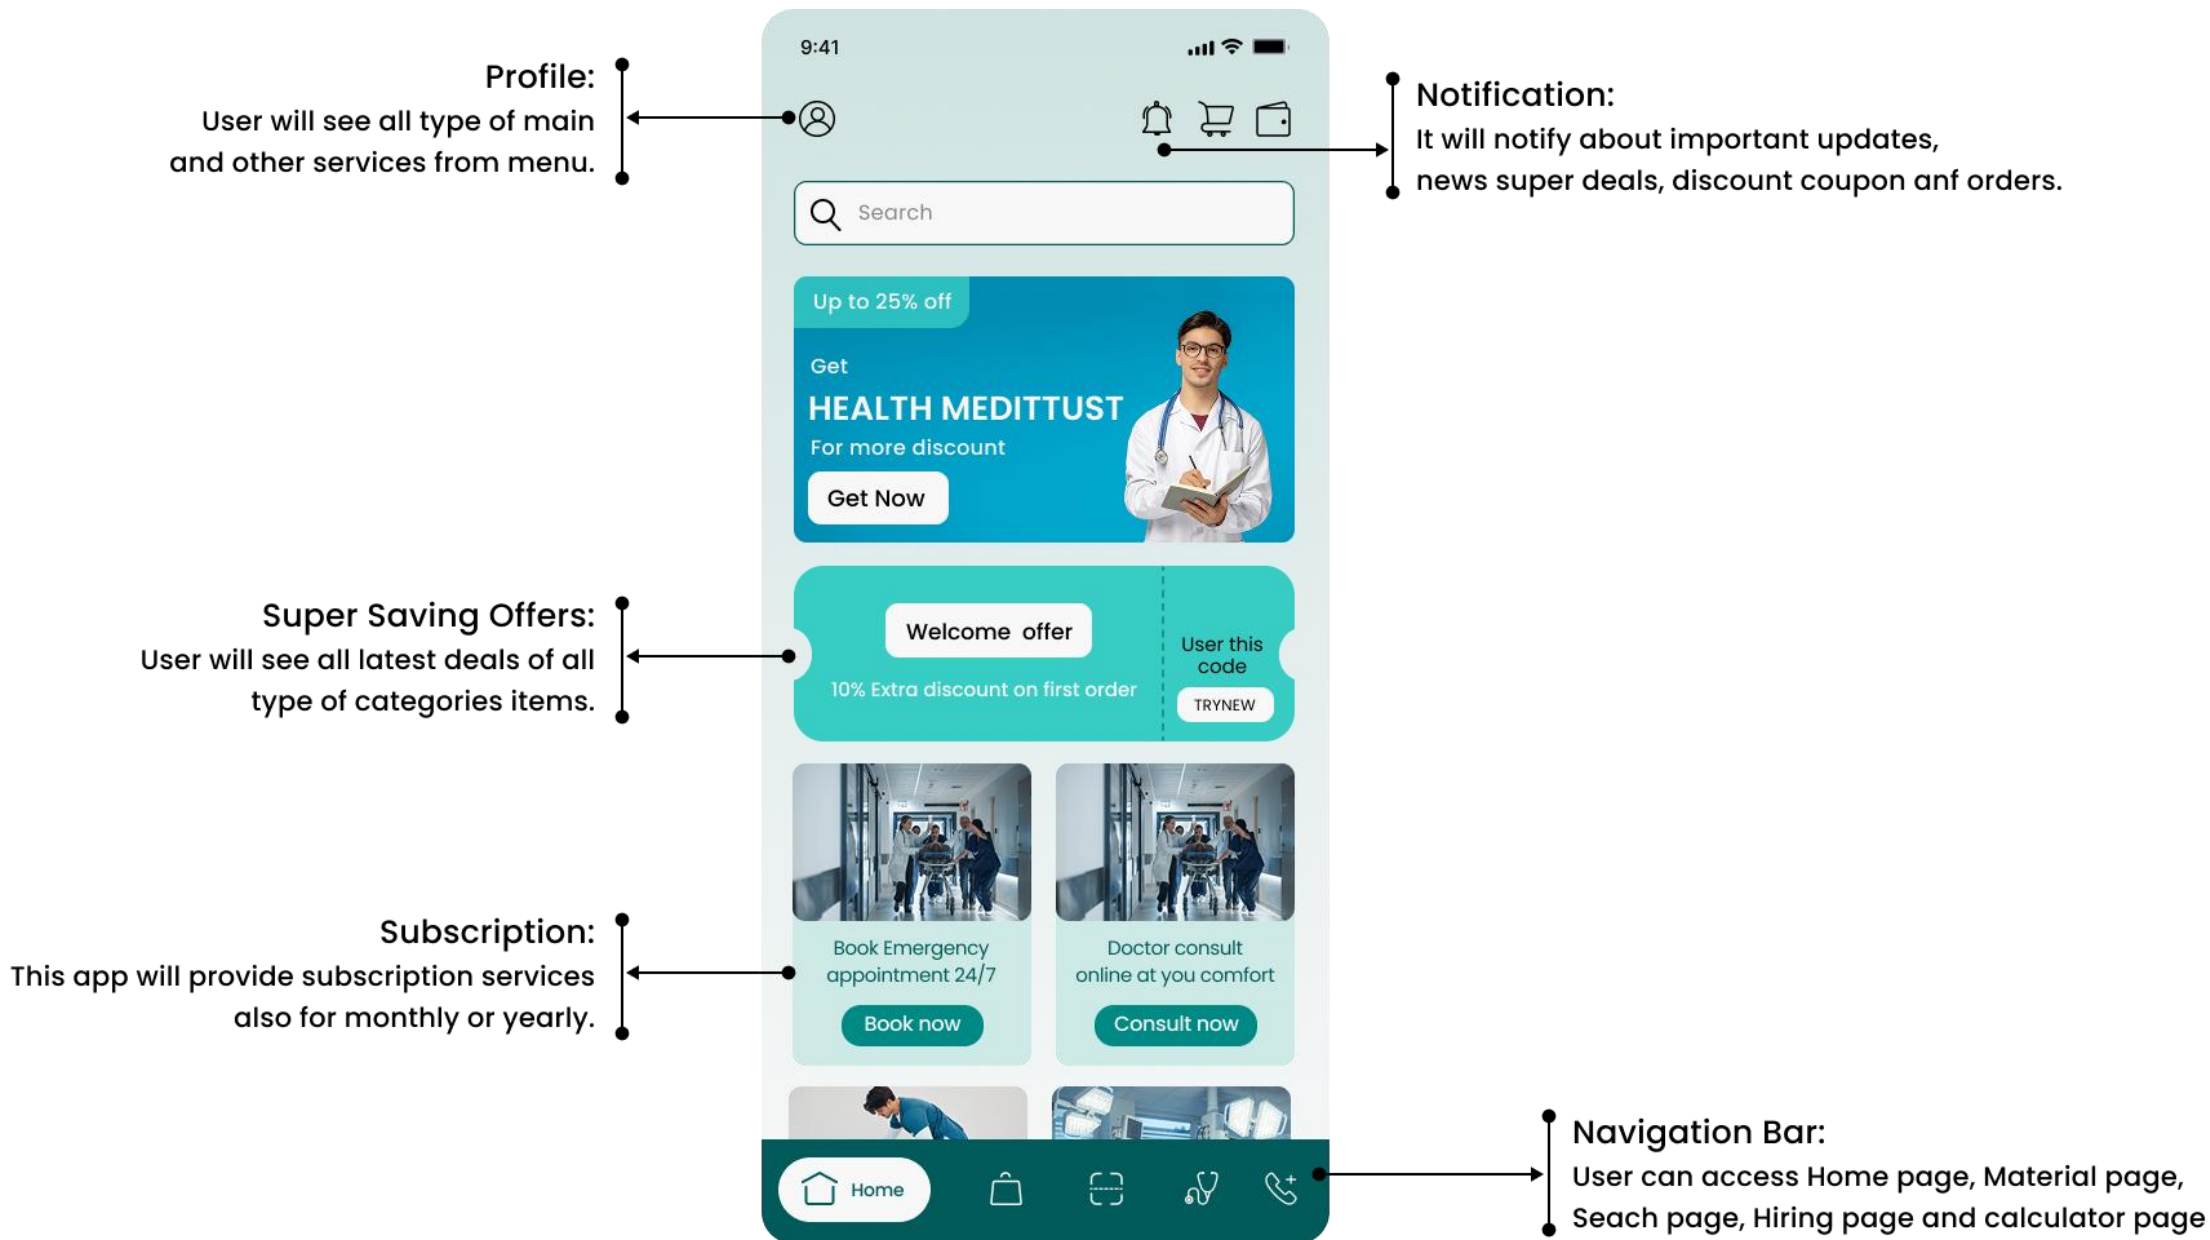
Profile:
User will see all type of main and other services from menu.

9:41

Notification:
It will notify about important updates, news super deals, discount coupon anf orders.

Search

Up to 25% off
Get
HEALTH MEDITTUST
For more discount
Get Now

Super Saving Offers:
User will see all latest deals of all type of categories items.

Welcome offer
10% Extra discount on first order
User this code
TRYNEW

Subscription:
This app will provide subscription services also for monthly or yearly.

Book Emergency appointment 24/7
Book now

Doctor consult online at you comfort
Consult now

Home

Navigation Bar:
User can access Home page, Material page, Seach page, Hiring page and calculator page